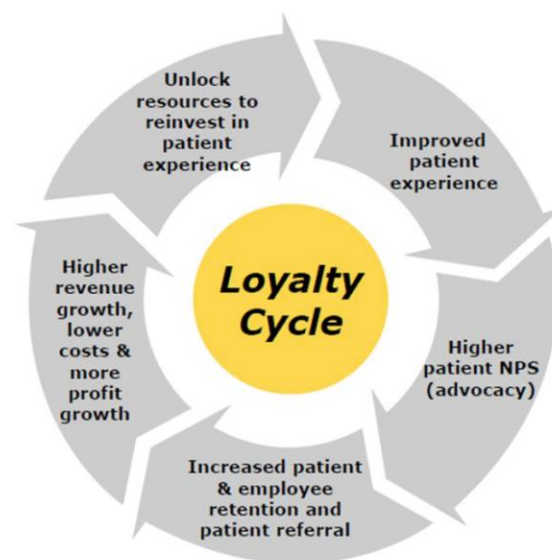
Loyalty Cycle

Unlock resources to reinvest in patient experience

Improved patient experience

Higher patient NPS (advocacy)

Increased patient & employee retention and patient referral

Higher revenue growth, lower costs & more profit growth